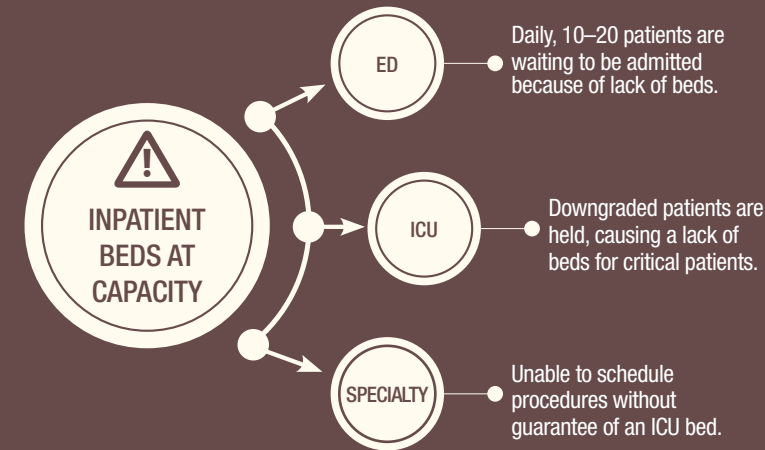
INPATIENT BEDS AT CAPACITY

ED

Daily, 10–20 patients are waiting to be admitted because of lack of beds.

ICU

Downgraded patients are held, causing a lack of beds for critical patients.

SPECIALTY

Unable to schedule procedures without guarantee of an ICU bed.